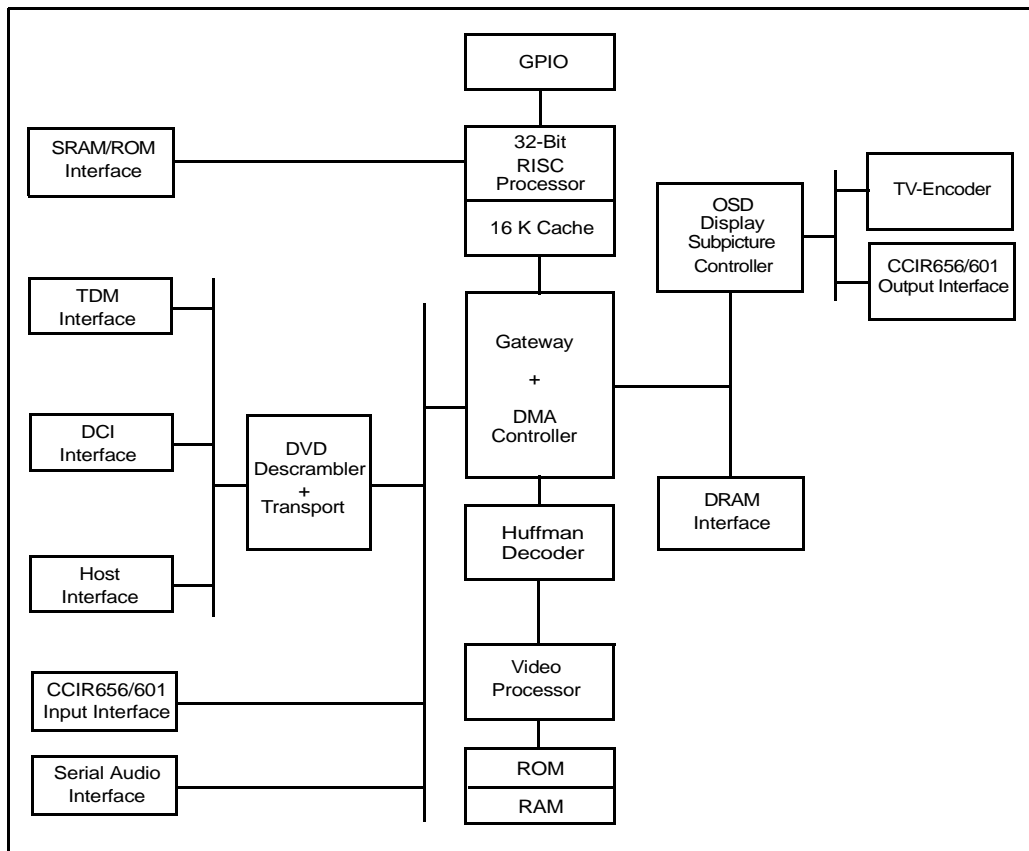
GPIO

SRAM/ROM Interface

32-Bit RISC Processor

16 K Cache

OSD Display Subpicture Controller

TV-Encoder

CCIR656/601 Output Interface

TDM Interface

Gateway + DMA Controller

DCI Interface

DVD Descrambler + Transport

DRAM Interface

Host Interface

Huffman Decoder

CCIR656/601 Input Interface

Video Processor

Serial Audio Interface

ROM

RAM